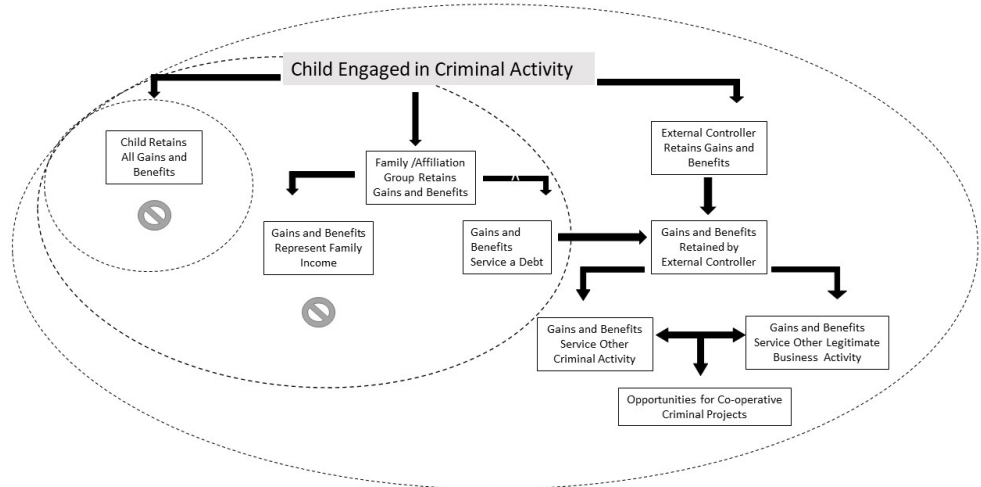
Child Engaged in Criminal Activity

Child Retains All Gains and Benefits

Family /Affiliation Group Retains Gains and Benefits

External Controller Retains Gains and Benefits

Gains and Benefits Represent Family Income

Gains and Benefits Service a Debt

Gains and Benefits Retained by External Controller

Gains and Benefits Service Other Criminal Activity

Gains and Benefits Service Other Legitimate Business Activity

Opportunities for Co-operative Criminal Projects